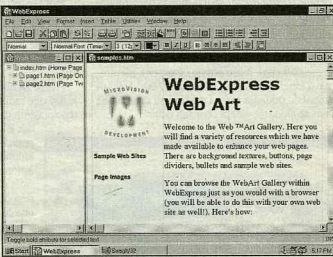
WebExpress

File Edit View Format Insert Table Options Window Help

Normal

Normal Font (Time

Web Site

samples.htm

index.htm (Home Pa
page1.htm (Page On
page2.htm (Page Tw

MICROVISION
DEVELOPMENT

WebExpress
Web Art

Welcome to the Web ™Art Gallery. Here you will find a variety of resources which we have made available to enhance your web pages. There are background textures, buttons, page dividers, bullets and sample web sites.

Sample Web Sites

Page Images

You can browse the WebArt Gallery within WebExpress just as you would with a browser (you will be able to do this with your own web site as well!). Here's how:

Toggle bold attribute for selected text

Start

WebExpress

5:17 PM